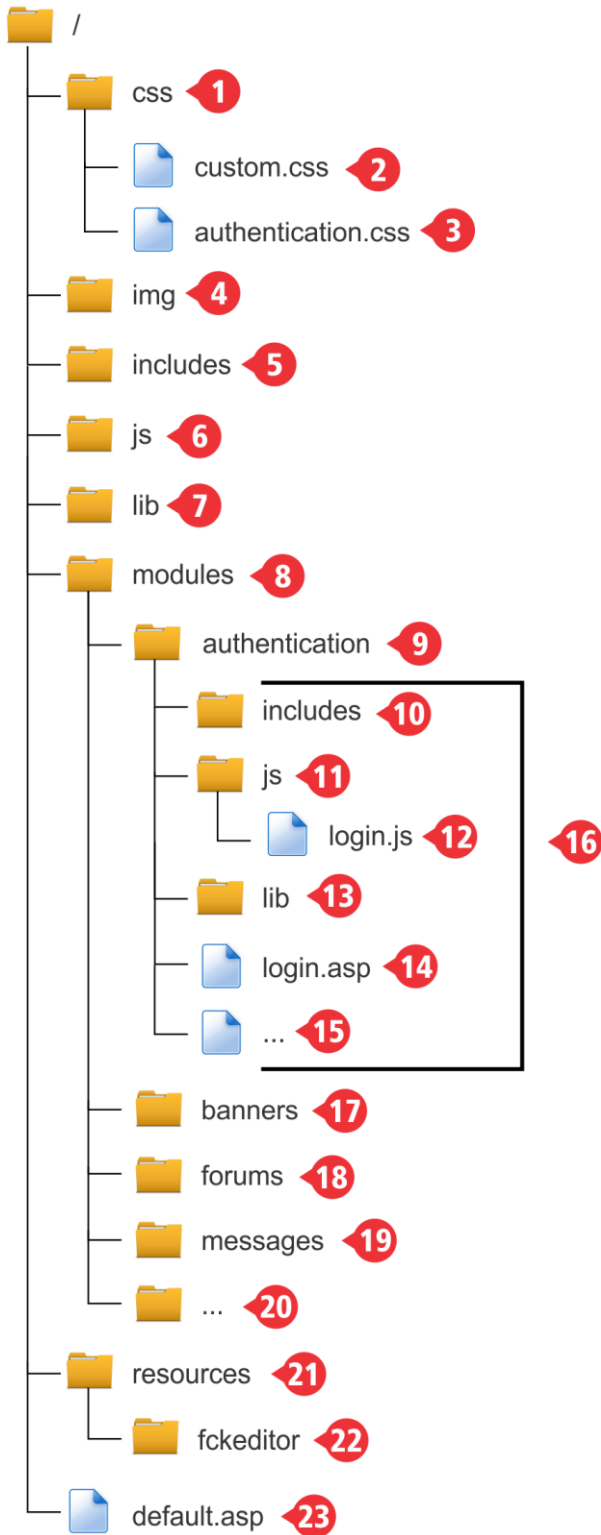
/
css 1
custom.css 2
authentication.css 3
img 4
includes 5
js 6
lib 7
modules 8
authentication 9
includes 10
js 11
login.js 12
16
lib 13
login.asp 14
... 15
banners 17
forums 18
messages 19
... 20
resources 21
fckeditor 22
default.asp 23